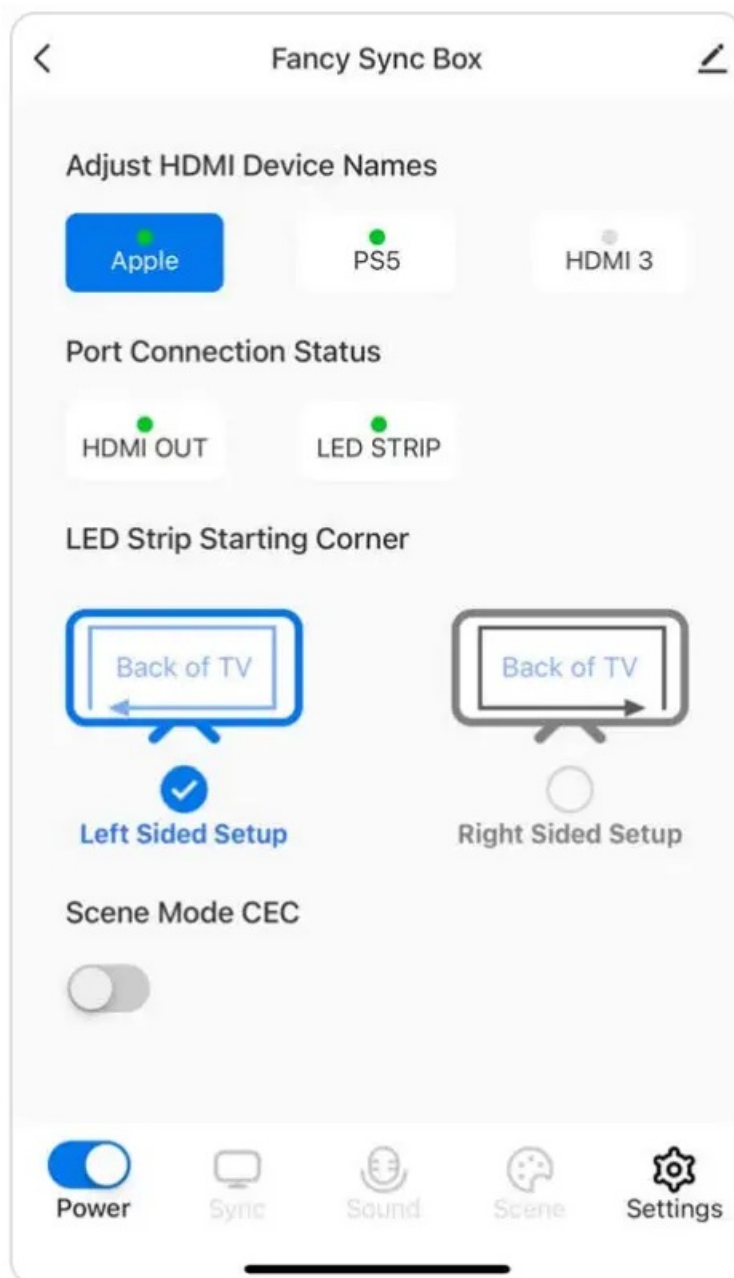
Fancy Sync Box

Adjust HDMI Device Names

Apple

PS5

HDMI 3

Port Connection Status

HDMI OUT

LED STRIP

LED Strip Starting Corner

Back of TV

Back of TV

Left Sided Setup

Right Sided Setup

Scene Mode CEC

Power

Sync

Sound

Scene

Settings